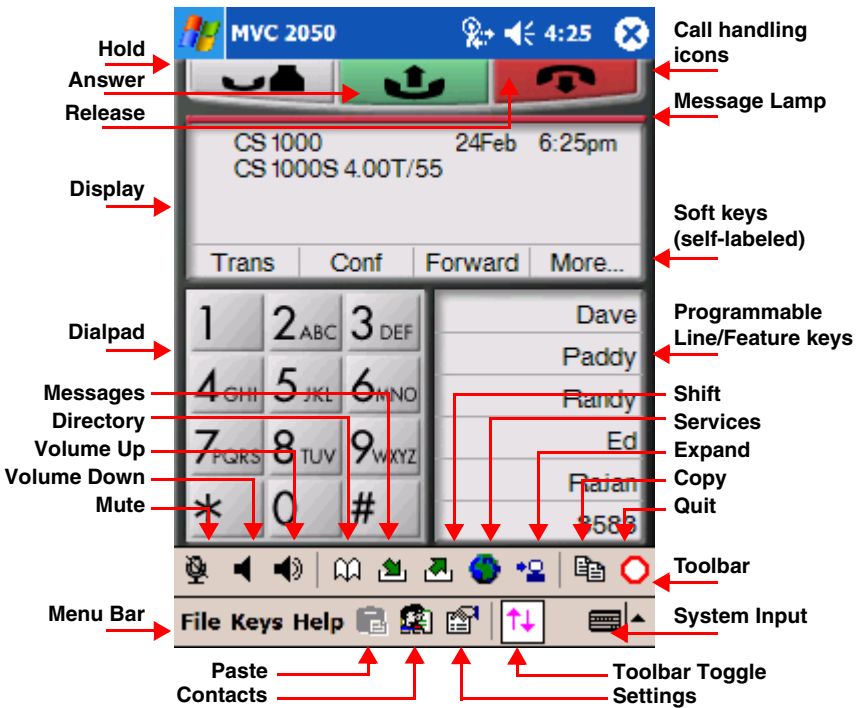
MVC 2050

4:25

Hold

Answer

Release

Display

Dialpad

Messages

Directory

Volume Up

Volume Down

Mute

Menu Bar

Call handling icons

Message Lamp

Soft keys (self-labeled)

Programmable Line/Feature keys

Shift

Services

Expand

Copy

Quit

Toolbar

System Input

CS 1000 24Feb 6:25pm
CS 1000S 4.00T/55

Trans | Conf | Forward | More...

1 2ABC 3DEF
4GHI 5JKL 6MNO
7PQRS 8TUV 9WXYZ
\* 0 #

Dave
Paddy
Randy
Ed
Rajan
8583

File Keys Help

Paste

Contacts

Toolbar Toggle

Settings